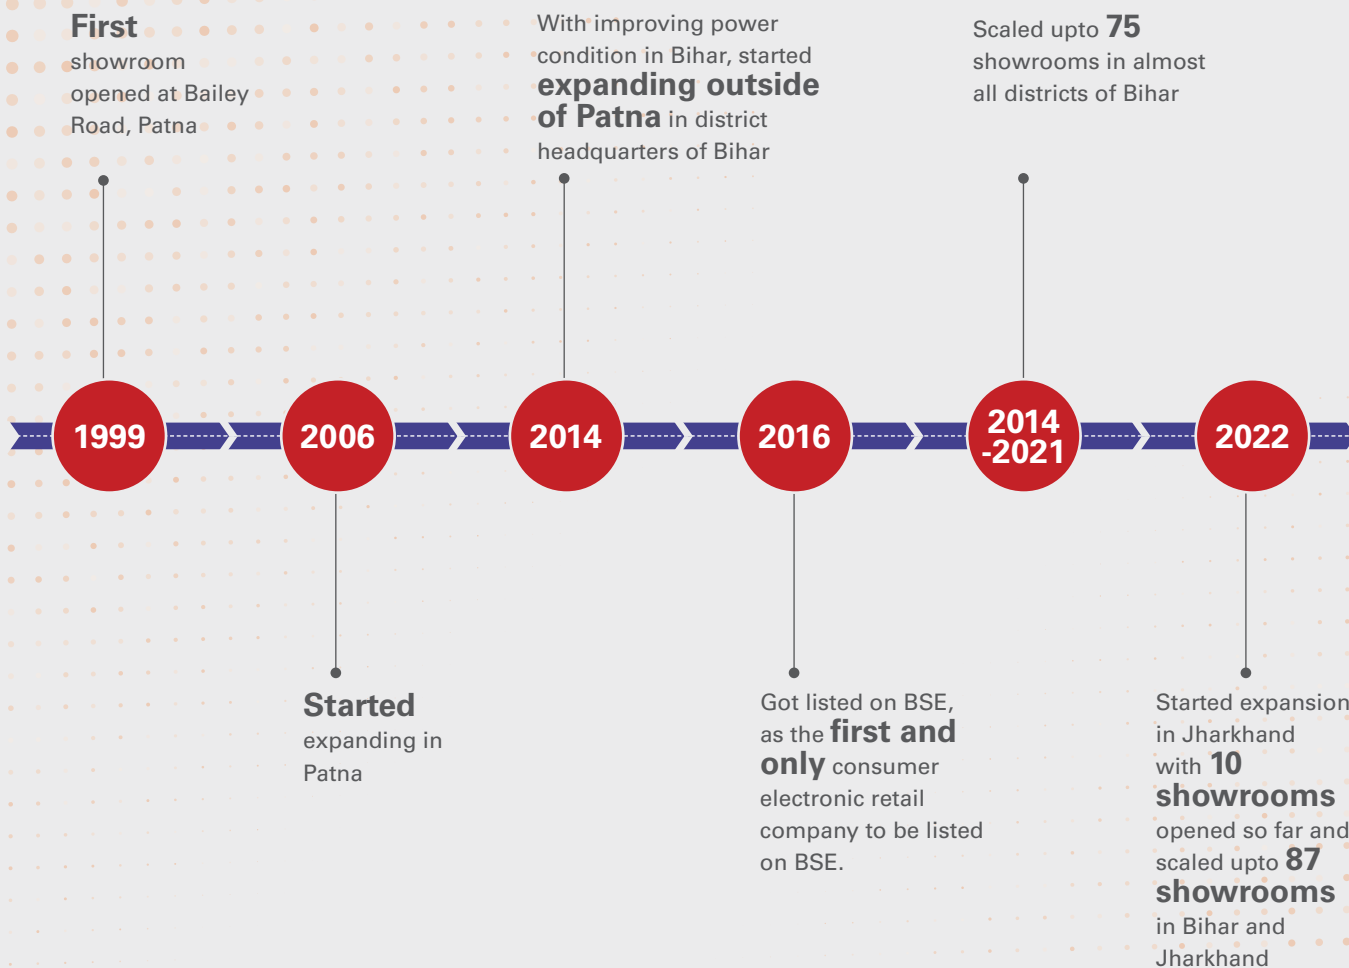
First showroom opened at Bailey Road, Patna

With improving power condition in Bihar, started **expanding outside of Patna** in district headquarters of Bihar

Scaled upto 75 showrooms in almost all districts of Bihar

1999

2006

2014

2016

2014 -2021

2022

Started expanding in Patna

Got listed on BSE, as the first and only consumer electronic retail company to be listed on BSE.

Started expansion in Jharkhand with 10 showrooms opened so far and scaled upto 87 showrooms in Bihar and Jharkhand